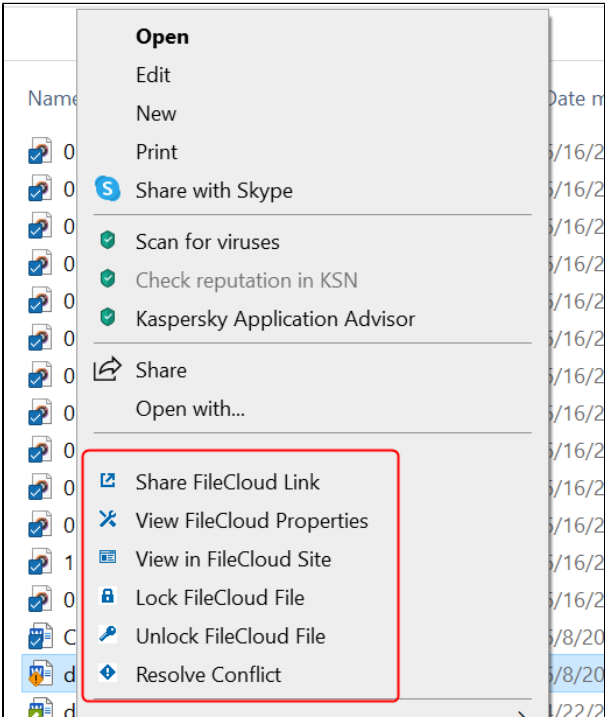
Name
Date m
0
0
0
0
0
0
0
0
0
0
0
1
0
C
d
d
5/16/2
5/16/2
5/16/2
5/16/2
5/16/2
5/16/2
5/16/2
5/16/2
5/16/2
5/16/2
5/16/2
5/16/2
5/16/2
5/8/20
5/8/20
4/22/2

Open
Edit
New
Print
Share with Skype
Scan for viruses
Check reputation in KSN
Kaspersky Application Advisor
Share
Open with...
Share FileCloud Link
View FileCloud Properties
View in FileCloud Site
Lock FileCloud File
Unlock FileCloud File
Resolve Conflict